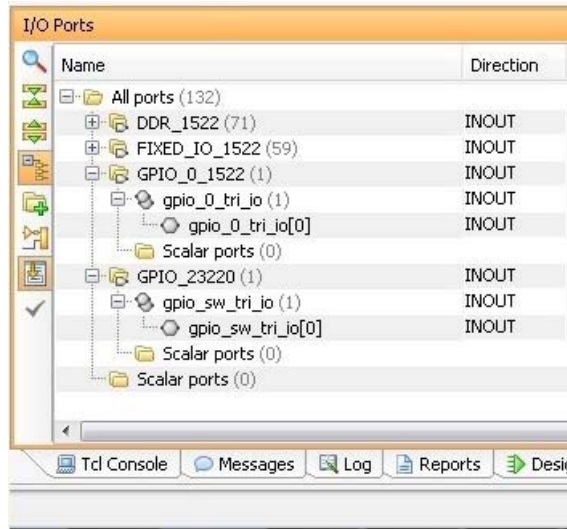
I/O Ports

| Name | Direction |
|---|---|
| All ports (132) | |
| DDR_1522 (71) | INOUT |
| FIXED_IO_1522 (59) | INOUT |
| GPIO_0_1522 (1) | INOUT |
| gpio_0_tri_io (1) | INOUT |
| gpio_0_tri_io[0] | INOUT |
| Scalar ports (0) | |
| GPIO_23220 (1) | INOUT |
| gpio_sw_tri_io (1) | INOUT |
| gpio_sw_tri_io[0] | INOUT |
| Scalar ports (0) | |
| Scalar ports (0) | |

Tcl Console | Messages | Log | Reports | Desi